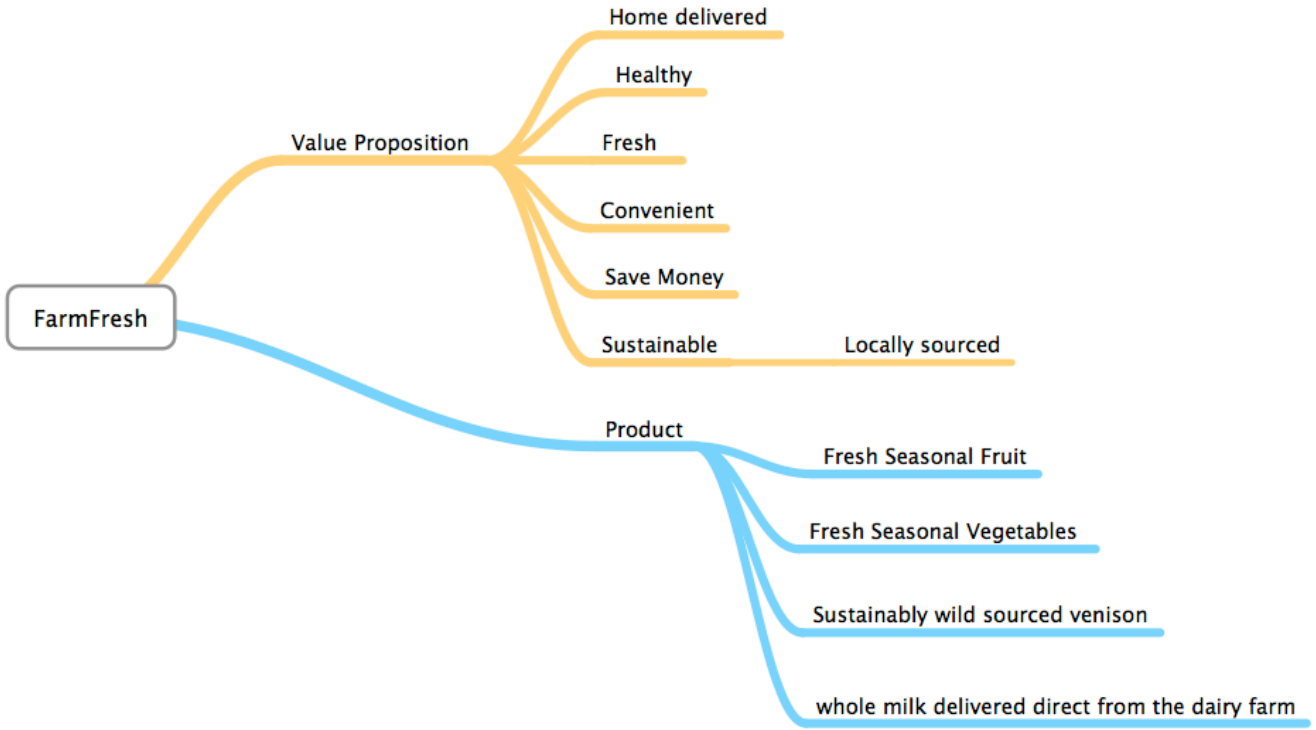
FarmFresh

Value Proposition

Home delivered

Healthy

Fresh

Convenient

Save Money

Sustainable

Locally sourced

Product

Fresh Seasonal Fruit

Fresh Seasonal Vegetables

Sustainably wild sourced venison

whole milk delivered direct from the dairy farm